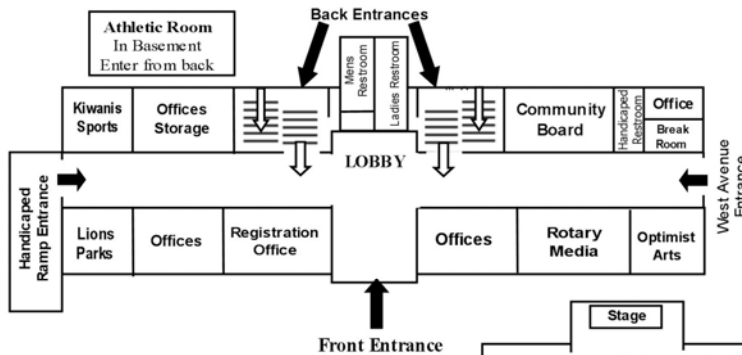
Athletic Room
In Basement
Enter from back

Back Entrances

Mens Restroom

Ladies Restroom

Kiwanis Sports

Offices Storage

Community Board

Handicaped Restroom

Office

Break Room

LOBBY

Handicaped Ramp Entrance

West Avenue Entrance

Lions Parks

Offices

Registration Office

Offices

Rotary Media

Optimist Arts

Stage

Front Entrance